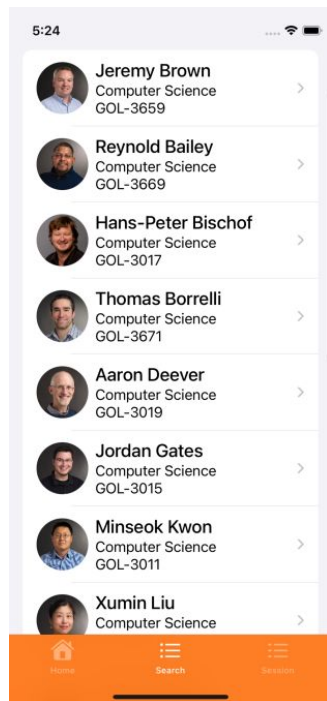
5:24

Jeremy Brown
Computer Science
GOL-3659

Reynold Bailey
Computer Science
GOL-3669

Hans-Peter Bischof
Computer Science
GOL-3017

Thomas Borrelli
Computer Science
GOL-3671

Aaron Deever
Computer Science
GOL-3019

Jordan Gates
Computer Science
GOL-3015

Minseok Kwon
Computer Science
GOL-3011

Xumin Liu
Computer Science

Home
Search
Session